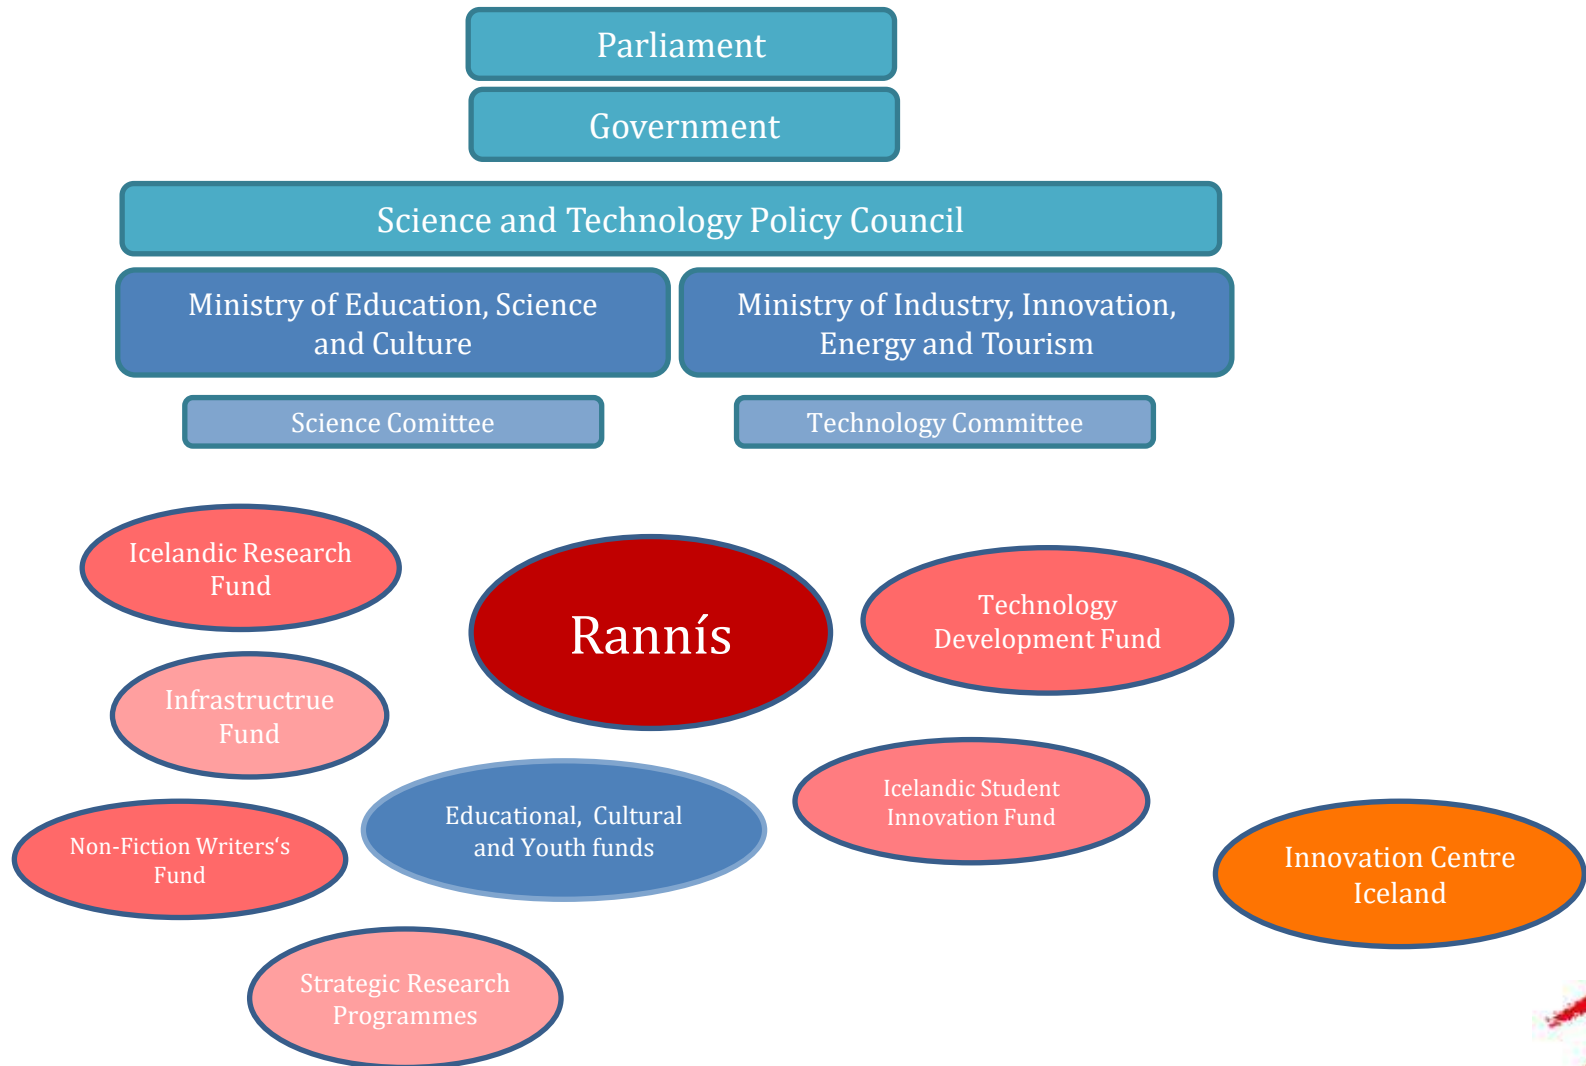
Parliament

Government

Science and Technology Policy Council

Ministry of Education, Science and Culture

Ministry of Industry, Innovation, Energy and Tourism

Science Comittee

Technology Committee

Icelandic Research Fund

Rannís

Technology Development Fund

Infrastructrue Fund

Educational, Cultural and Youth funds

Icelandic Student Innovation Fund

Non-Fiction Writers‘s Fund

Innovation Centre Iceland

Strategic Research Programmes